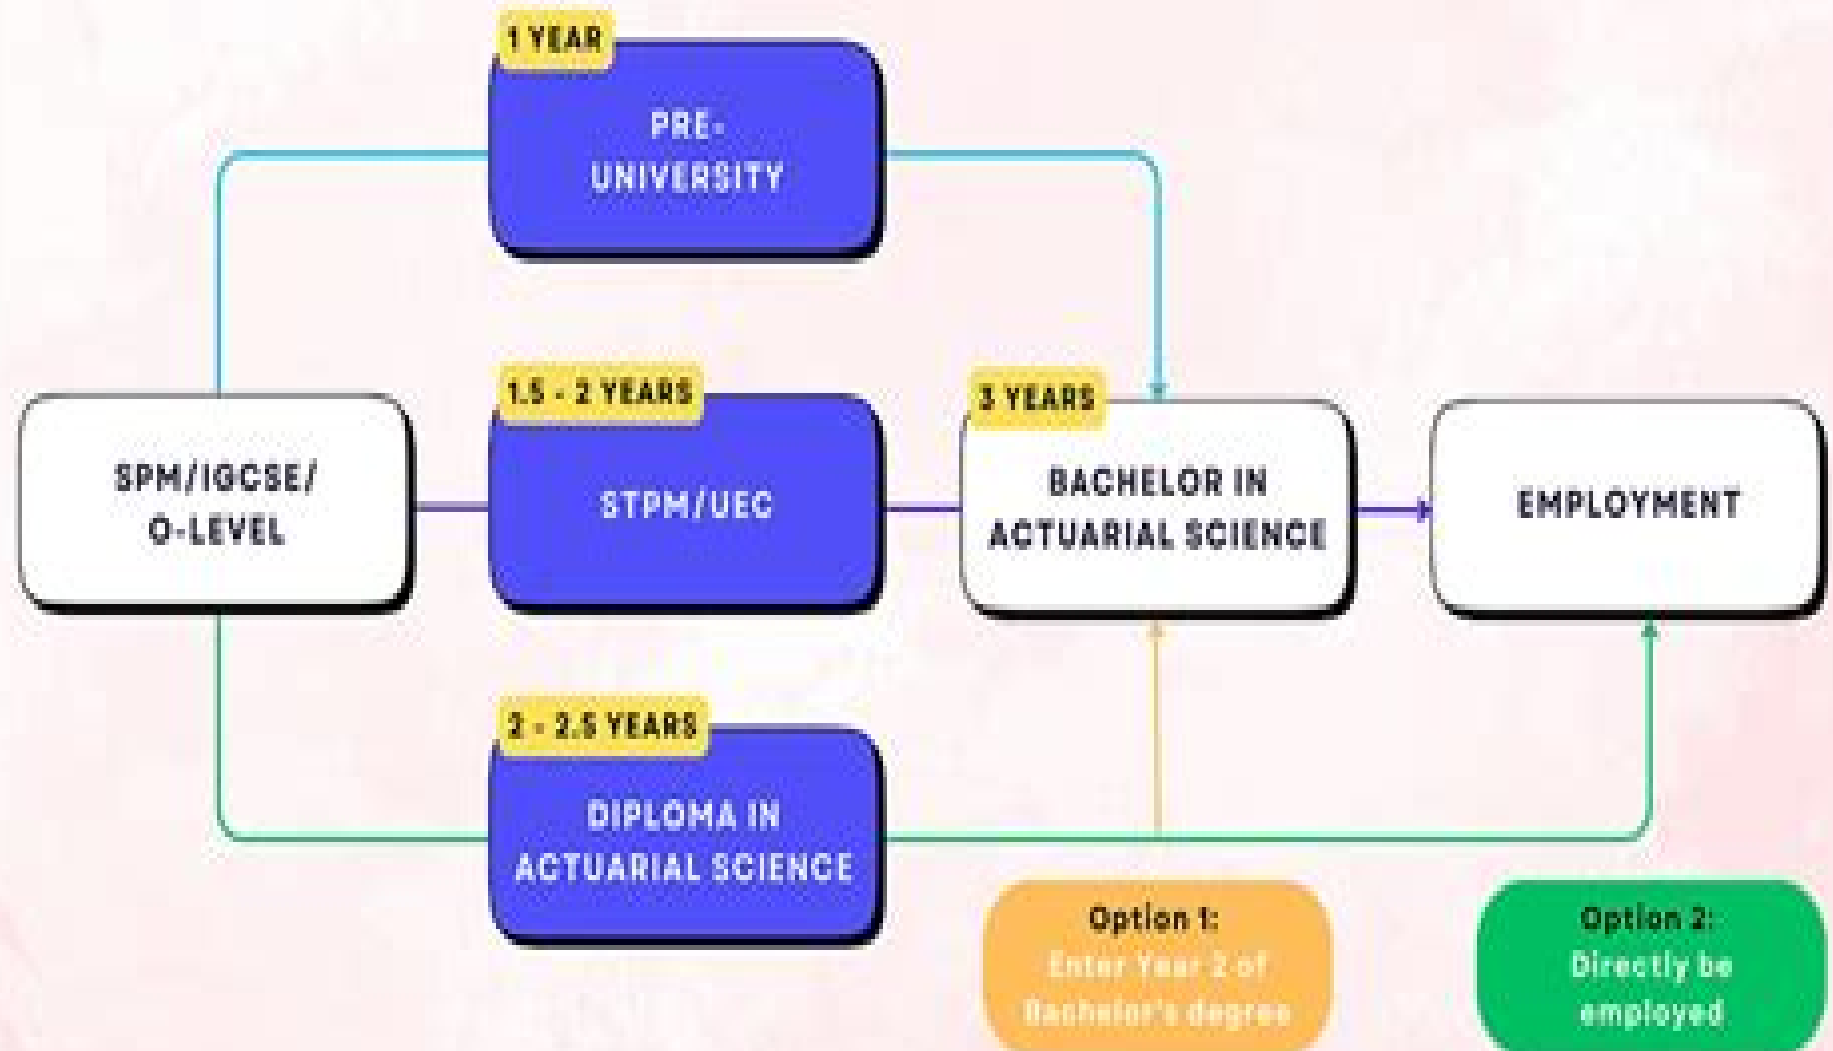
1 YEAR

PRE-UNIVERSITY

SPM/IGCSE/ O-LEVEL

1.5 - 2 YEARS

STPM/UEC

3 YEARS

BACHELOR IN ACTUARIAL SCIENCE

EMPLOYMENT

2 - 2.5 YEARS

DIPLOMA IN ACTUARIAL SCIENCE

Option 1: Enter Year 2 of Bachelor's degree

Option 2: Directly be employed